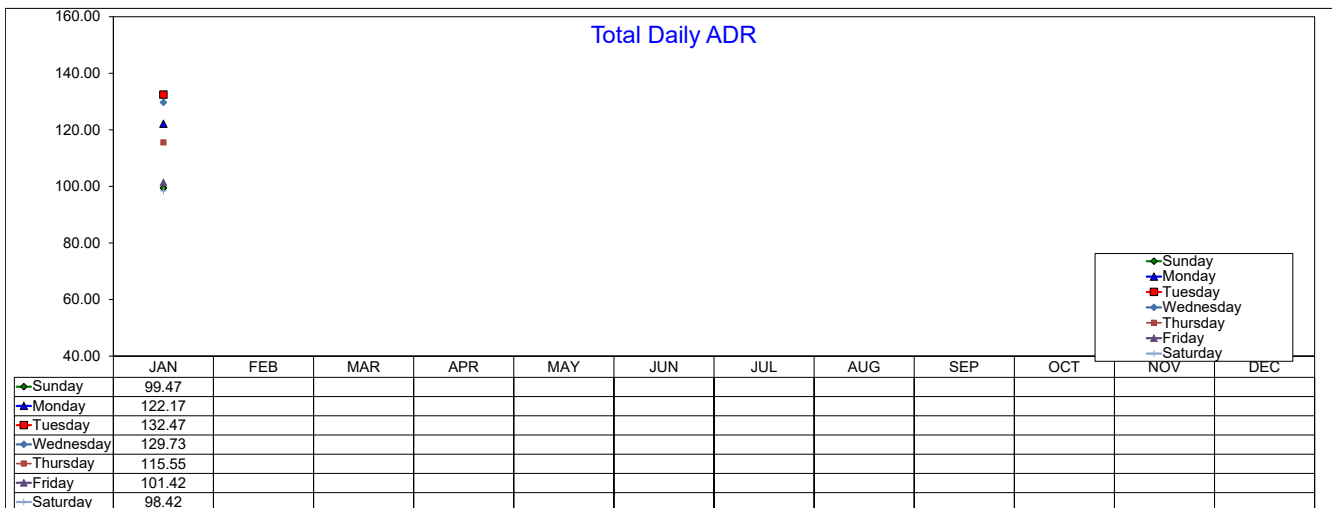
Total Daily ADR

160.00
140.00
120.00
100.00
80.00
60.00
40.00

Sunday
Monday
Tuesday
Wednesday
Thursday
Friday
Saturday

| | JAN | FEB | MAR | APR | MAY | JUN | JUL | AUG | SEP | OCT | NOV | DEC |
|---|---|---|---|---|---|---|---|---|---|---|---|---|
| Sunday | 99.47 | | | | | | | | | | | |
| Monday | 122.17 | | | | | | | | | | | |
| Tuesday | 132.47 | | | | | | | | | | | |
| Wednesday | 129.73 | | | | | | | | | | | |
| Thursday | 115.55 | | | | | | | | | | | |
| Friday | 101.42 | | | | | | | | | | | |
| Saturday | 98.42 | | | | | | | | | | | |